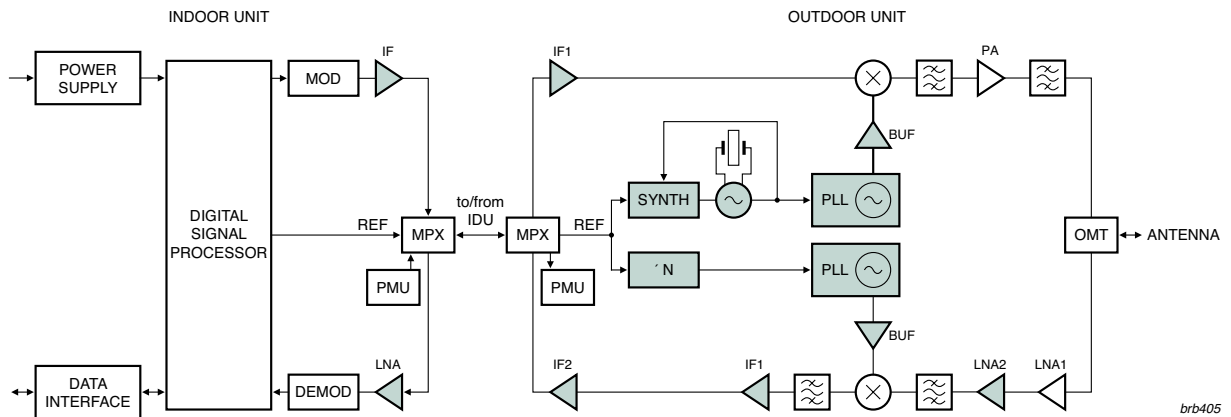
INDOOR UNIT

OUTDOOR UNIT

POWER SUPPLY

MOD

IF

DIGITAL SIGNAL PROCESSOR

REF

MPX

PMU

to/from IDU

MPX

PMU

REF

IF1

SYNTH

PLL

BUF

PA

´N

PLL

BUF

OMT

ANTENNA

DATA INTERFACE

DEMOD

LNA

IF2

IF1

LNA2

LNA1

brb405